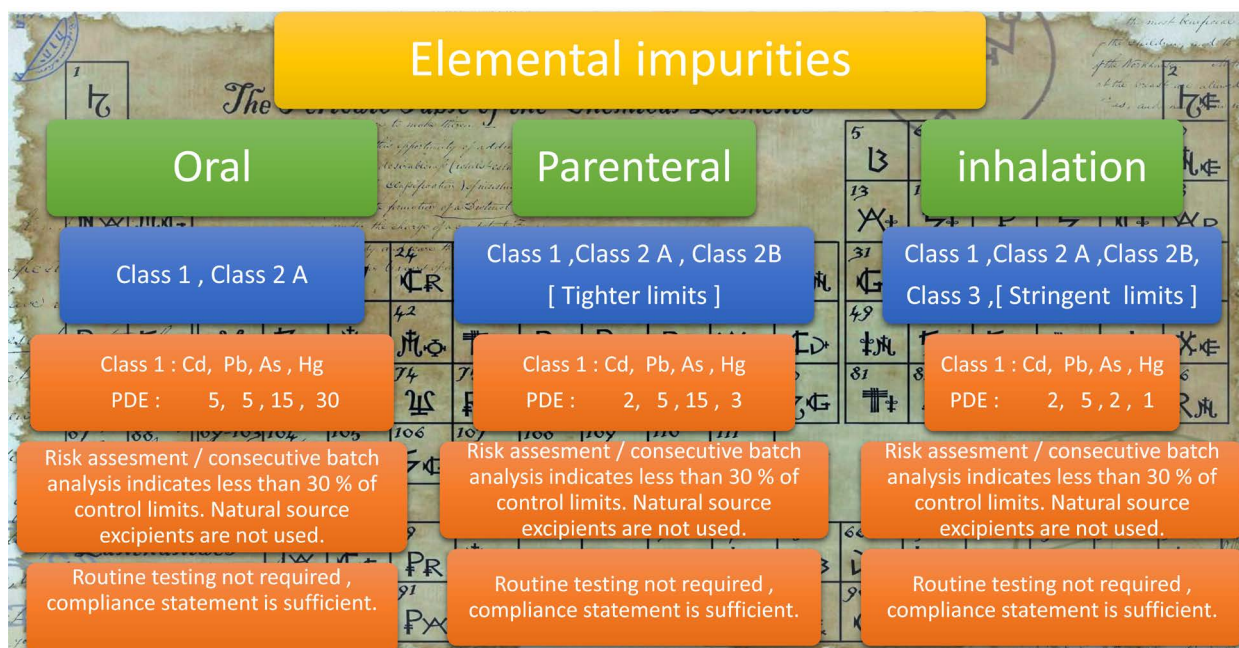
Elemental impurities

Oral

Class 1 , Class 2 A

Class 1 : Cd, Pb, As , Hg
PDE : 5, 5 , 15 , 30

Risk assesment / consecutive batch analysis indicates less than 30 % of control limits. Natural source excipients are not used.

Routine testing not required , compliance statement is sufficient.

Parenteral

Class 1 ,Class 2 A , Class 2B
[ Tighter limits ]

Class 1 : Cd, Pb, As , Hg
PDE : 2, 5 , 15 , 3

Risk assesment / consecutive batch analysis indicates less than 30 % of control limits. Natural source excipients are not used.

Routine testing not required , compliance statement is sufficient.

inhalation

Class 1 ,Class 2 A ,Class 2B, Class 3 ,[ Stringent limits ]

Class 1 : Cd, Pb, As , Hg
PDE : 2, 5 , 2 , 1

Risk assesment / consecutive batch analysis indicates less than 30 % of control limits. Natural source excipients are not used.

Routine testing not required , compliance statement is sufficient.